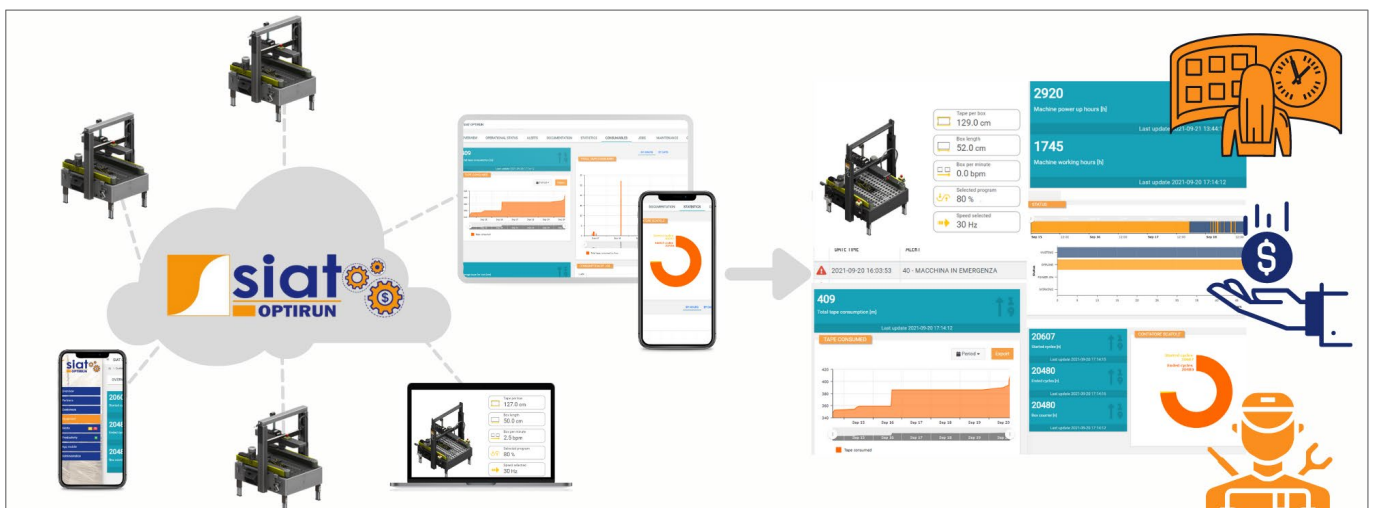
siat
OPTIRUN

Tape per box
129.0 cm
Box length
52.0 cm
Box per minute
0.0 bpm
Selected program
80 %
Speed selected
30 Hz

2920
Machine power up hours [h]
Last update 2021-09-21 13:44:1
1745
Machine working hours [h]
Last update 2021-09-20 17:14:12

2021-09-20 16:03:53
40 - MACCHINA IN EMERGENZA

409
Total tape consumption [m]
Last update 2021-09-20 17:14:12

TAPE CONSUMED
Period
Export
Tape consumed

20607
20480
20480

Tape per box
127.0 cm
Box length
50.0 cm
Box per minute
2.5 bpm
Selected program
80 %
Speed selected
30 Hz